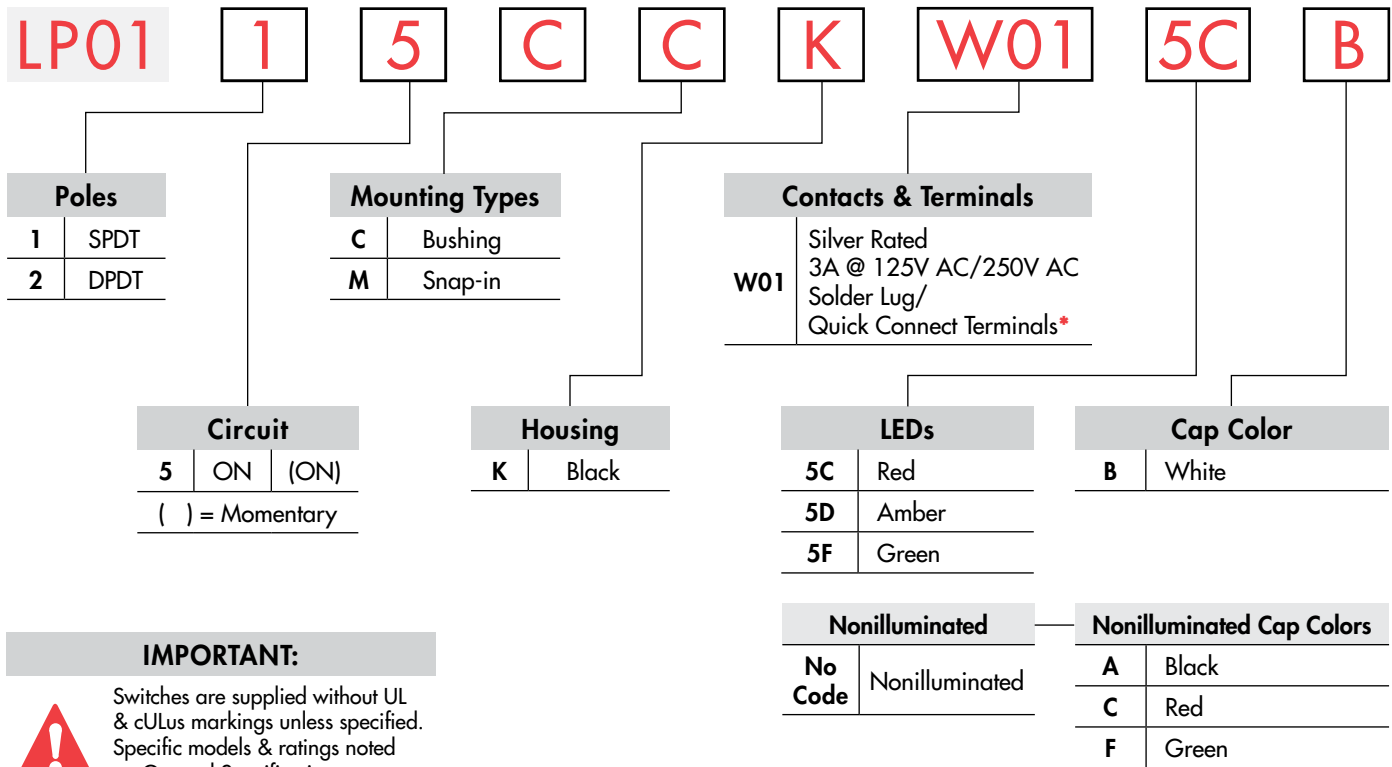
LP01 1 5 C C K W01 5C B

| Poles | |
|---|---|
| 1 | SPDT |
| 2 | DPDT |

| Mounting Types | |
|---|---|
| C | Bushing |
| M | Snap-in |

| Contacts & Terminals | |
|---|---|
| W01 | Silver Rated 3A @ 125V AC/250V AC Solder Lug/ Quick Connect Terminals* |

| Circuit | | |
|---|---|---|
| 5 | ON | (ON) |
| ( ) = Momentary | | |

| Housing | |
|---|---|
| K | Black |

| LEDs | |
|---|---|
| 5C | Red |
| 5D | Amber |
| 5F | Green |

| Cap Color | |
|---|---|
| B | White |

| Nonilluminated | |
|---|---|
| No Code | Nonilluminated |

| Nonilluminated Cap Colors | |
|---|---|
| A | Black |
| C | Red |
| F | Green |

IMPORTANT:

Switches are supplied without UL & cULus markings unless specified. Specific models & ratings noted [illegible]